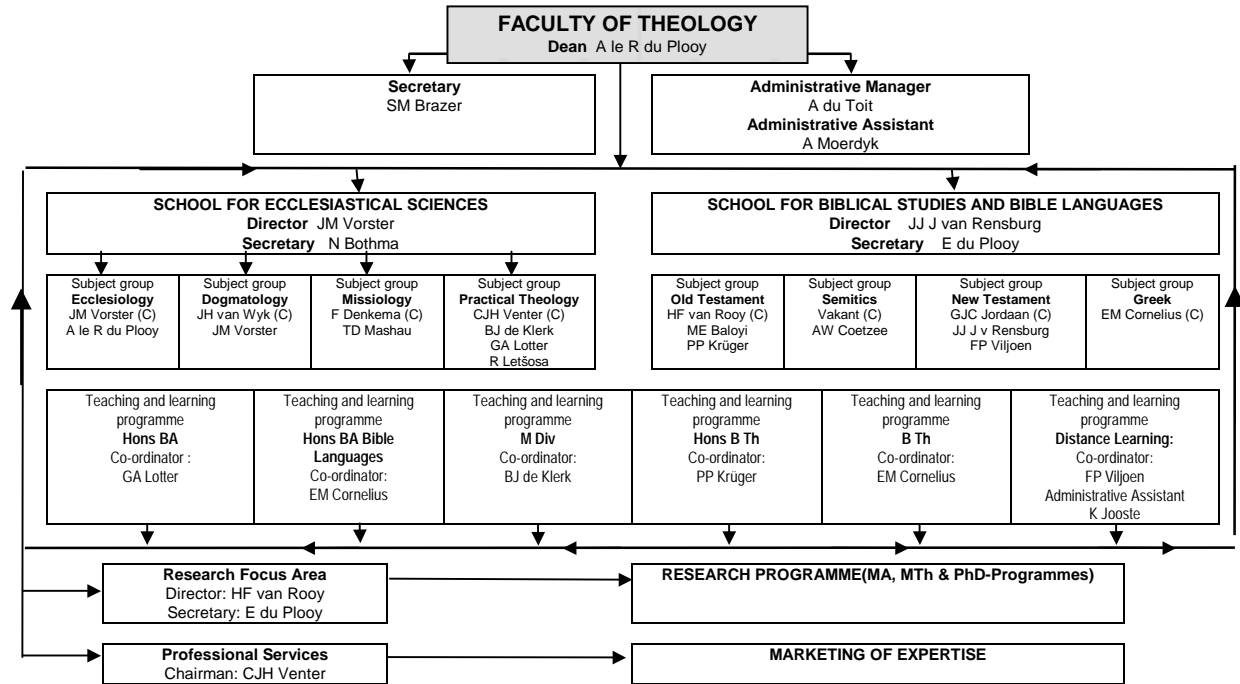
**FACULTY OF THEOLOGY**
**Dean** A le R du Plooy

**Secretary**
SM Brazer

**Administrative Manager**
A du Toit
**Administrative Assistant**
A Moerdyk

**SCHOOL FOR ECCLESIASTICAL SCIENCES**
**Director** JM Vorster
**Secretary** N Bothma

**SCHOOL FOR BIBLICAL STUDIES AND BIBLE LANGUAGES**
**Director** JJ J van Rensburg
**Secretary** E du Plooy

Subject group
**Ecclesiology**
JM Vorster (C)
A le R du Plooy

Subject group
**Dogmatology**
JH van Wyk (C)
JM Vorster

Subject group
**Missiology**
F Denkema (C)
TD Mashau

Subject group
**Practical Theology**
CJH Venter (C)
BJ de Klerk
GA Lotter
R Letšosa

Subject group
**Old Testament**
HF van Rooy (C)
ME Baloyi
PP Krüger

Subject group
**Semitics**
Vakant (C)
AW Coetzee

Subject group
**New Testament**
GJC Jordaan (C)
JJ J v Rensburg
FP Viljoen

Subject group
**Greek**
EM Cornelius (C)

Teaching and learning programme
**Hons BA**
Co-ordinator :
GA Lotter

Teaching and learning programme
**Hons BA Bible Languages**
Co-ordinator:
EM Cornelius

Teaching and learning programme
**M Div**
Co-ordinator:
BJ de Klerk

Teaching and learning programme
**Hons B Th**
Co-ordinator:
PP Krüger

Teaching and learning programme
**B Th**
Co-ordinator:
EM Cornelius

Teaching and learning programme
**Distance Learning:**
Co-ordinator:
FP Viljoen
Administrative Assistant
K Jooste

**Research Focus Area**
Director: HF van Rooy
Secretary: E du Plooy

**RESEARCH PROGRAMME(MA, MTh & PhD-Programmes)**

**Professional Services**
Chairman: CJH Venter

**MARKETING OF EXPERTISE**